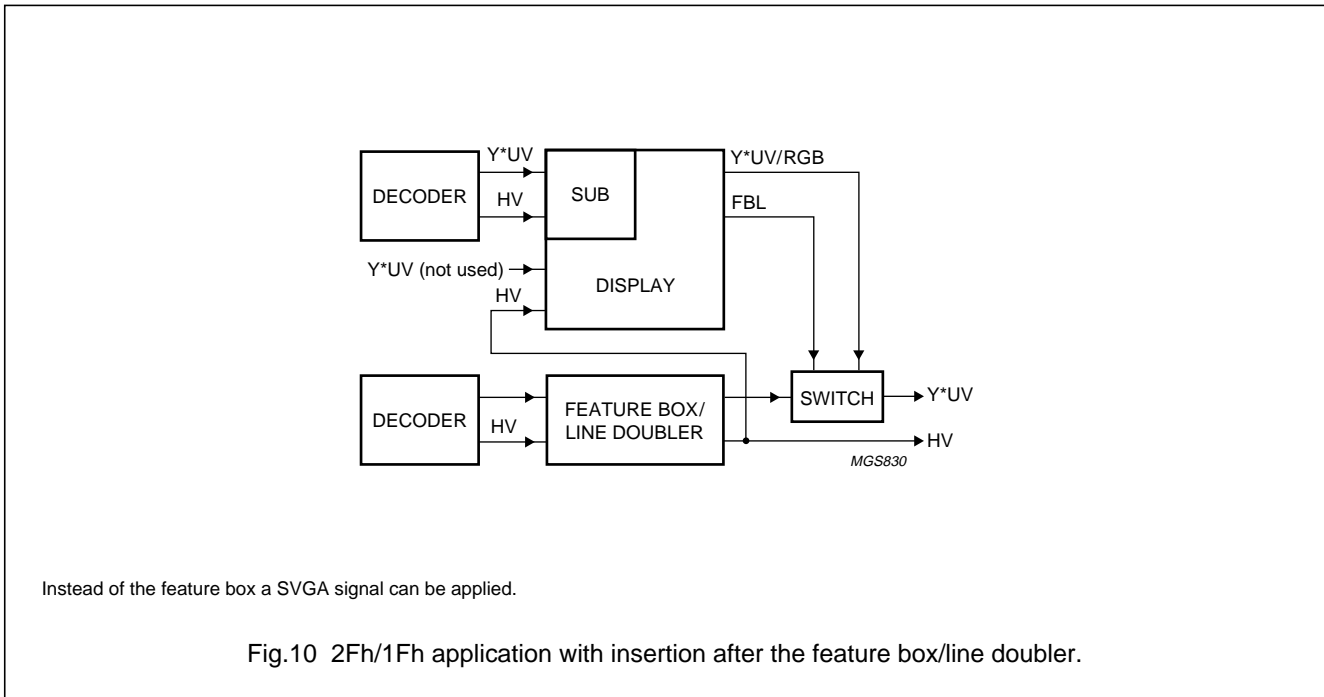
DECODER

Y*UV

HV

SUB

DISPLAY

Y*UV/RGB

FBL

Y*UV (not used)

HV

DECODER

HV

FEATURE BOX/ LINE DOUBLER

SWITCH

Y*UV

HV

MGS830

Instead of the feature box a SVGA signal can be applied.

Fig.10 2Fh/1Fh application with insertion after the feature box/line doubler.